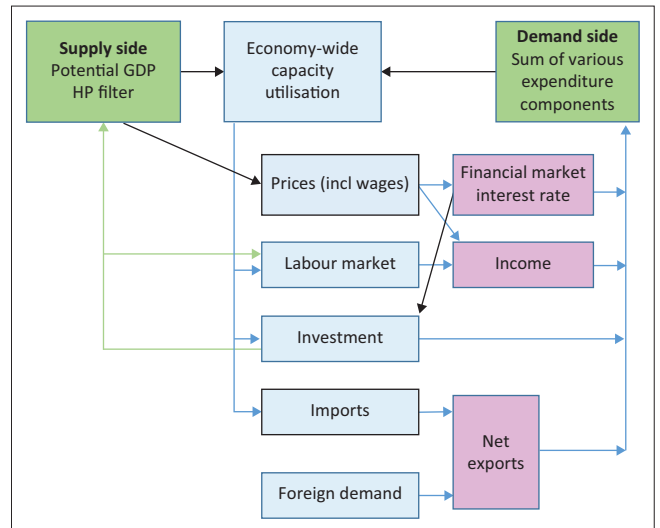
Supply side
Potential GDP
HP filter

Economy-wide capacity utilisation

Demand side
Sum of various expenditure components

Prices (incl wages)

Financial market interest rate

Labour market

Income

Investment

Imports

Net exports

Foreign demand